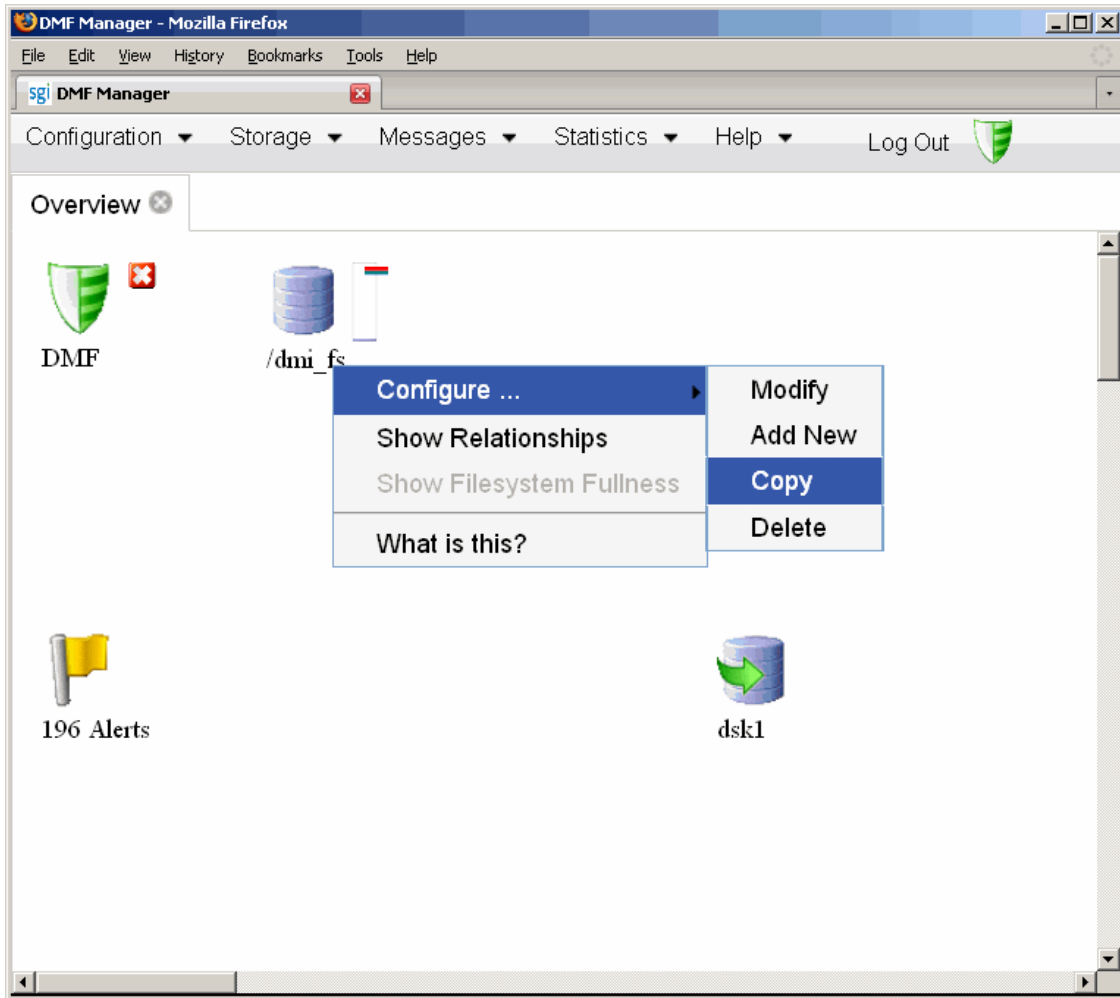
DMF Manager - Mozilla Firefox

File Edit View History Bookmarks Tools Help

sgi DMF Manager

Configuration ▾ Storage ▾ Messages ▾ Statistics ▾ Help ▾ Log Out

Overview

DMF

/dmi_fs

Configure ...
Show Relationships
Show Filesystem Fullness
What is this?

Modify
Add New
Copy
Delete

196 Alerts

dsk1